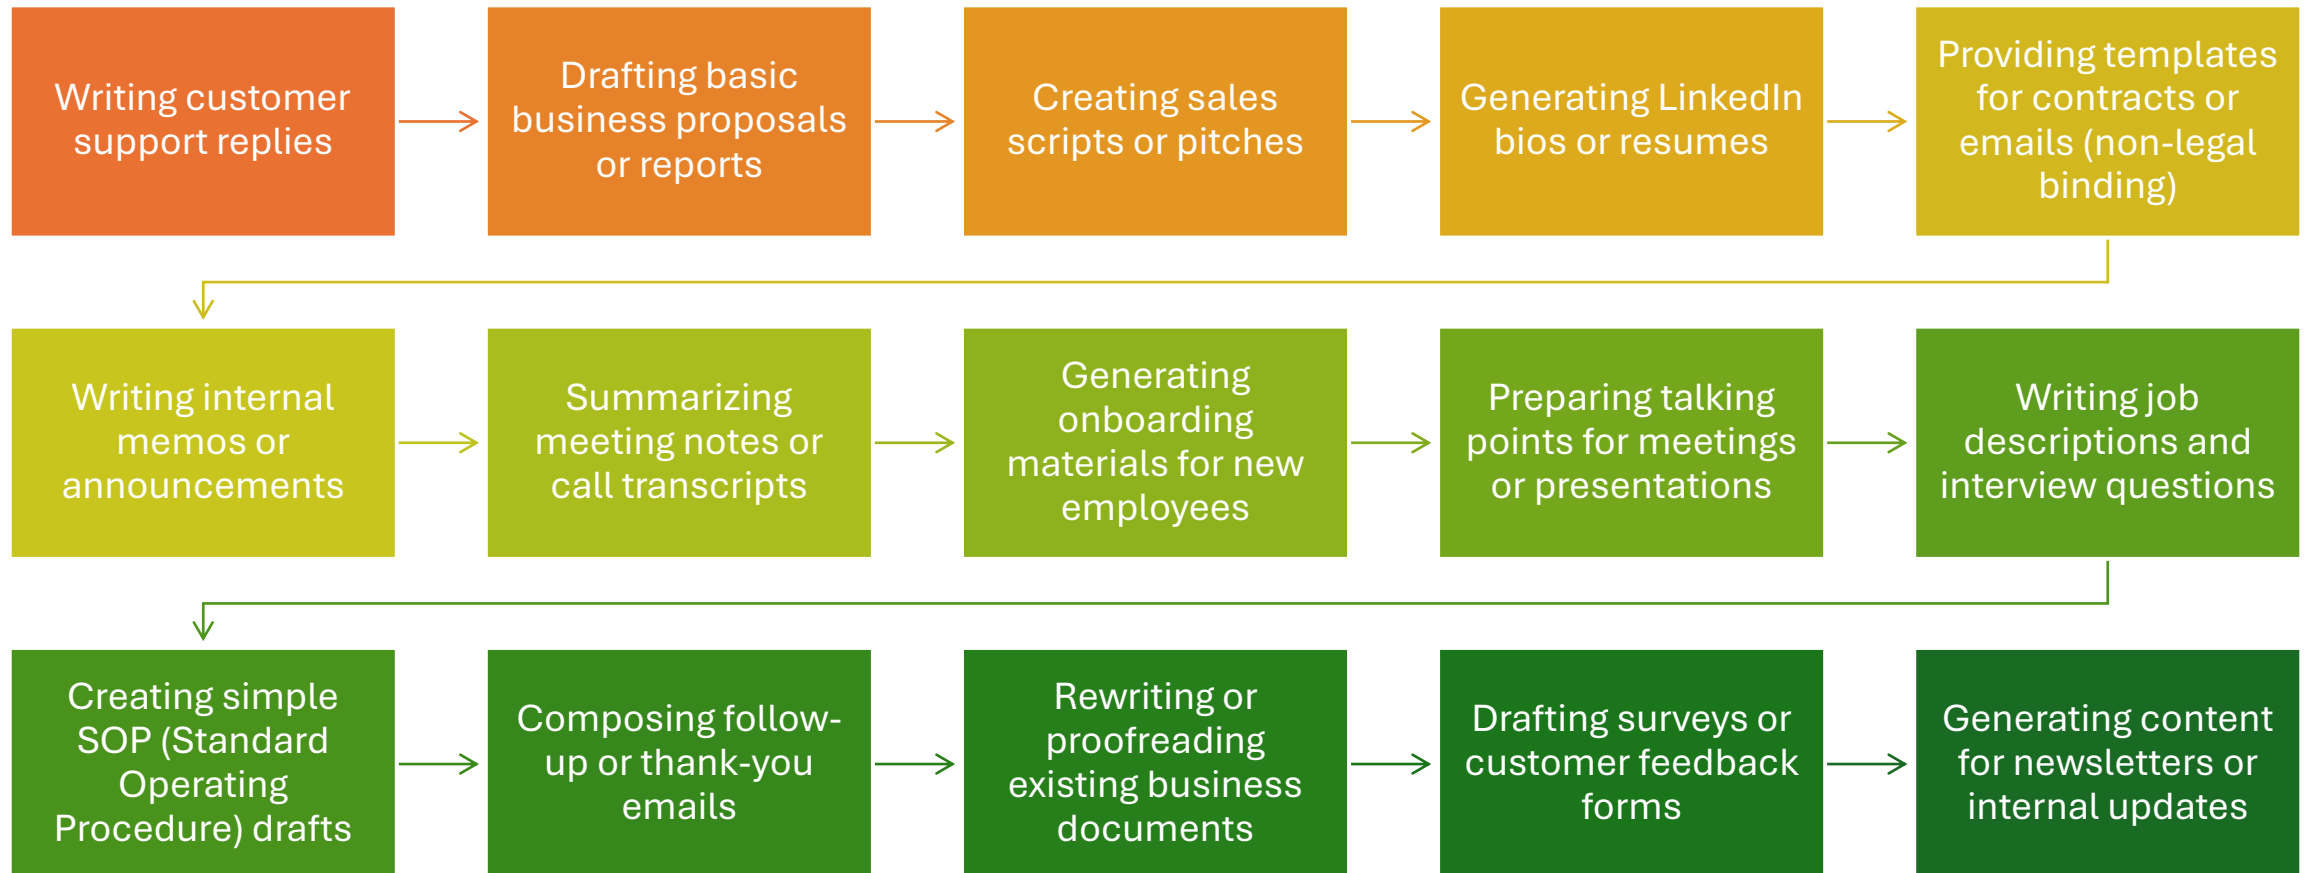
Writing customer support replies

Drafting basic business proposals or reports

Creating sales scripts or pitches

Generating LinkedIn bios or resumes

Providing templates for contracts or emails (non-legal binding)

Writing internal memos or announcements

Summarizing meeting notes or call transcripts

Generating onboarding materials for new employees

Preparing talking points for meetings or presentations

Writing job descriptions and interview questions

Creating simple SOP (Standard Operating Procedure) drafts

Composing follow-up or thank-you emails

Rewriting or proofreading existing business documents

Drafting surveys or customer feedback forms

Generating content for newsletters or internal updates